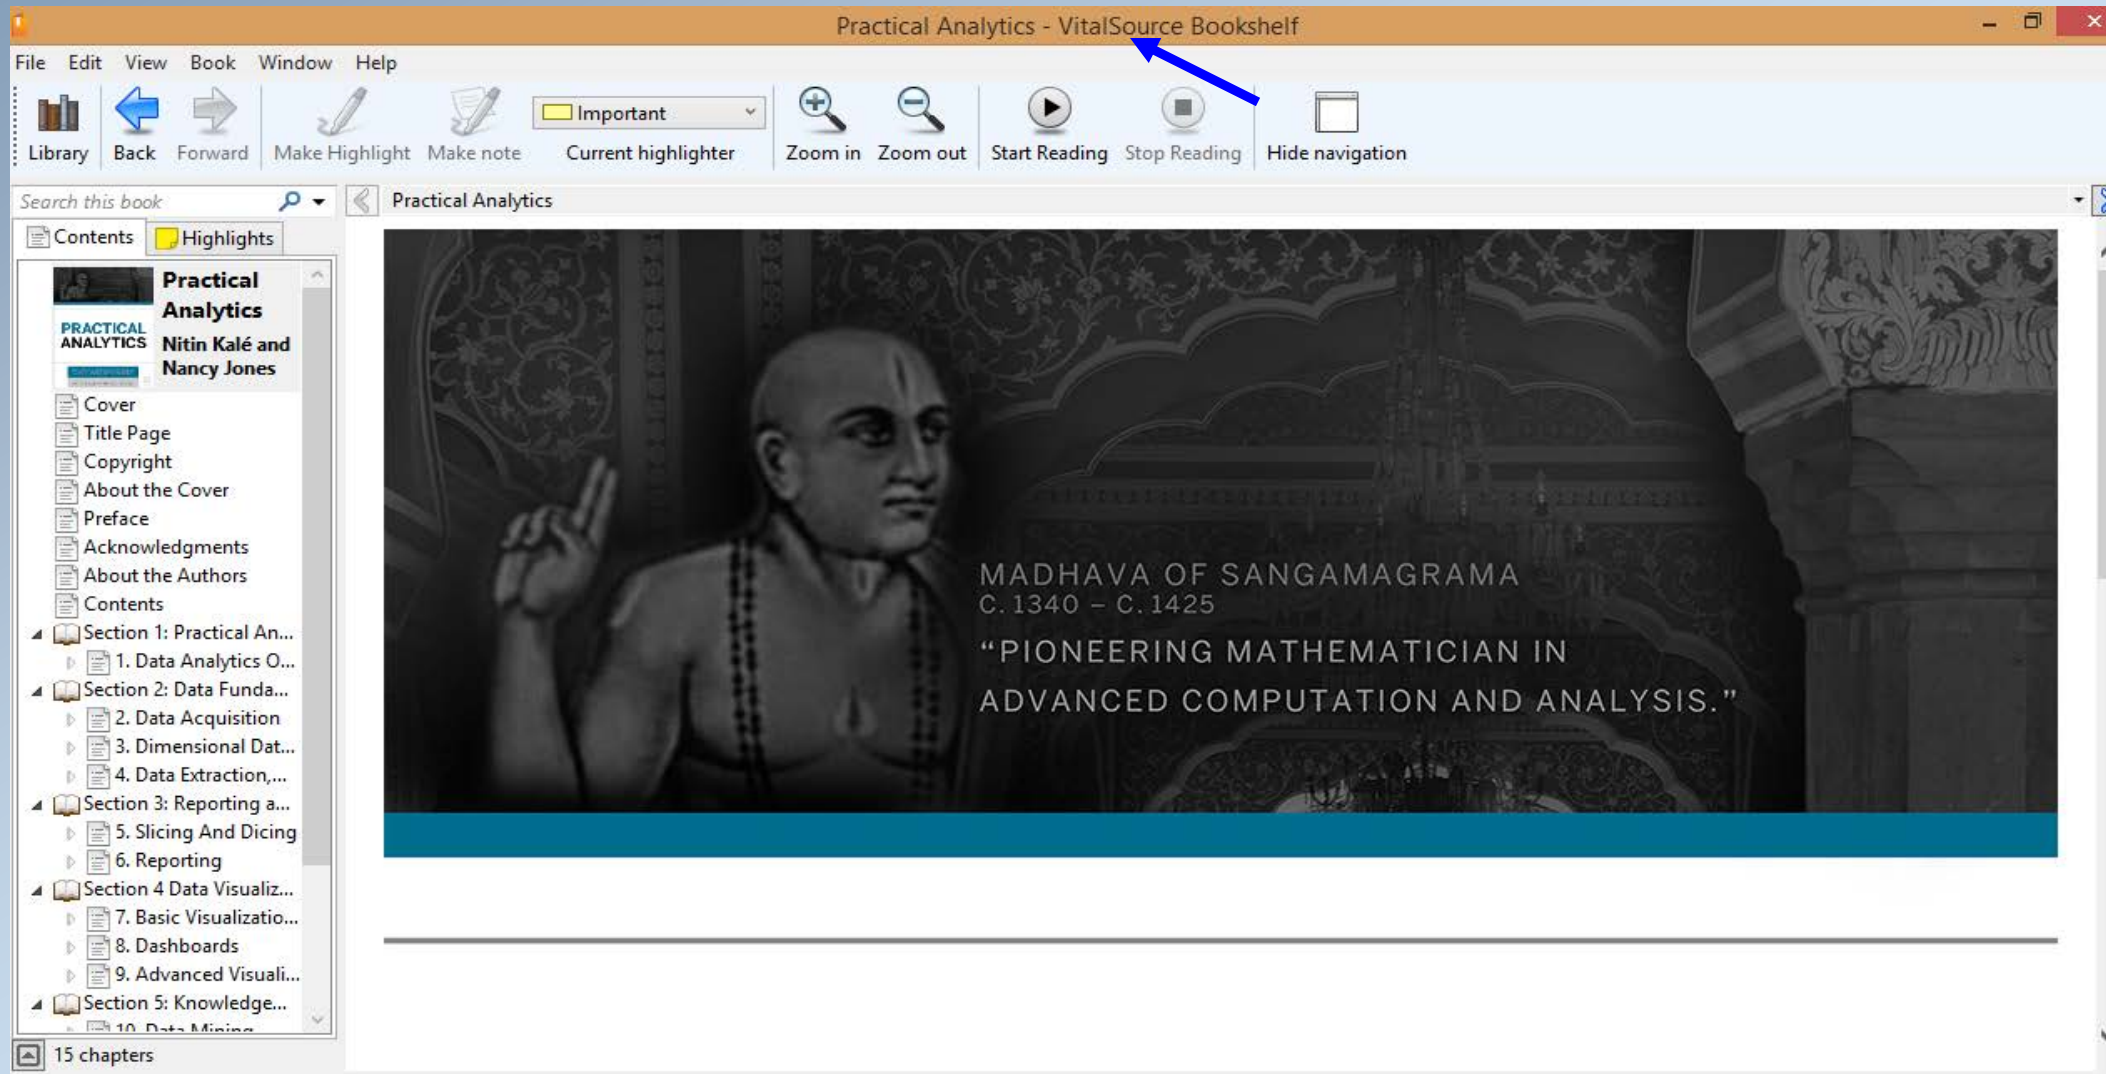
Practical Analytics - VitalSource Bookshelf

File Edit View Book Window Help

Library Back Forward Make Highlight Make note Important Current highlighter Zoom in Zoom out Start Reading Stop Reading Hide navigation

Search this book

Practical Analytics

Contents Highlights

PRACTICAL ANALYTICS

Practical Analytics
Nitin Kalé and Nancy Jones

Cover
Title Page
Copyright
About the Cover
Preface
Acknowledgments
About the Authors
Contents
Section 1: Practical An...
1. Data Analytics O...
Section 2: Data Funda...
2. Data Acquisition
3. Dimensional Dat...
4. Data Extraction,...
Section 3: Reporting a...
5. Slicing And Dicing
6. Reporting
Section 4 Data Visualiz...
7. Basic Visualizatio...
8. Dashboards
9. Advanced Visuali...
Section 5: Knowledge...
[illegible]

15 chapters

MADHAVA OF SANGAMAGRAMA
C. 1340 – C. 1425
“PIONEERING MATHEMATICIAN IN ADVANCED COMPUTATION AND ANALYSIS.”